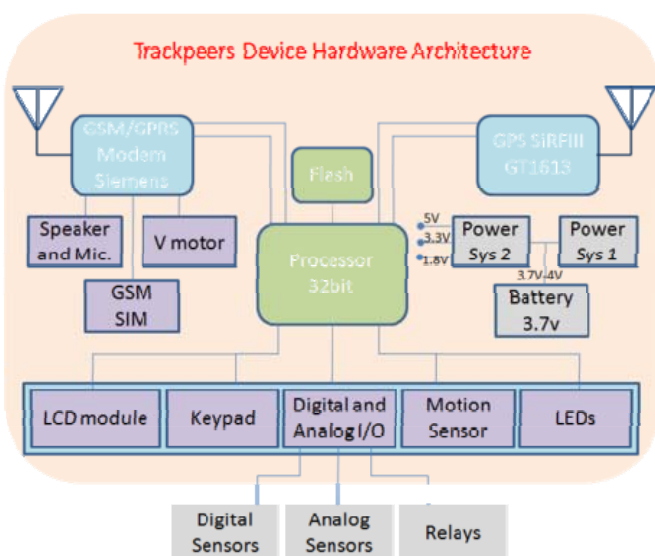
Trackpeers Device Hardware Architecture

GSM/GPRS Modem Siemens

Flash

GPS SiRFIII GT1613

Speaker and Mic.

V motor

Processor 32bit

5V
3.3V
1.8V

Power Sys 2

Power Sys 1

3.7V-4V

GSM SIM

Battery 3.7v

LCD module

Keypad

Digital and Analog I/O

Motion Sensor

LEDs

Digital Sensors

Analog Sensors

Relays